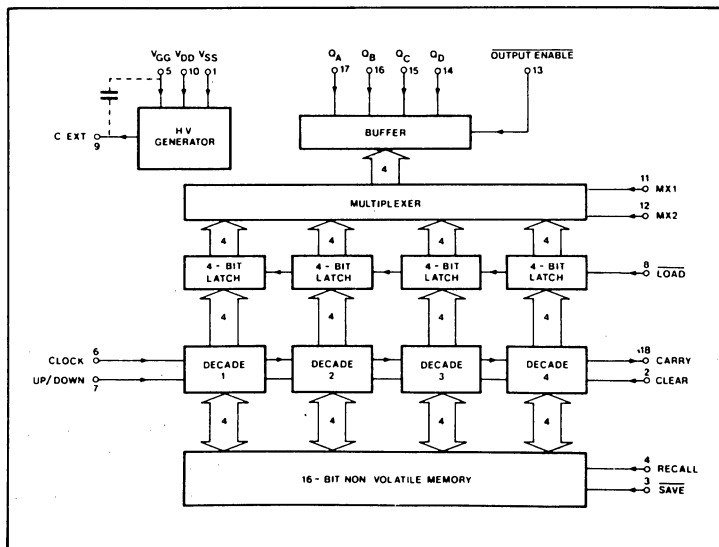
$V_{GG}$ $V_{DD}$ $V_{SS}$
5 10 1

$Q_A$ $Q_B$ $Q_C$ $Q_D$ $\overline{\text{OUTPUT ENABLE}}$
17 16 15 14 13

C EXT
9

H V GENERATOR

BUFFER

4

MULTIPLEXER

11 MX1
12 MX2

4 4 4 4

4 - BIT LATCH
4 - BIT LATCH
4 - BIT LATCH
4 - BIT LATCH

8 $\overline{\text{LOAD}}$

4 4 4 4

CLOCK 6
UP/DOWN 7

DECADE 1
DECADE 2
DECADE 3
DECADE 4

18 CARRY
2 CLEAR

4 4 4 4

16 - BIT NON VOLATILE MEMORY

4 RECALL
3 $\overline{\text{SAVE}}$